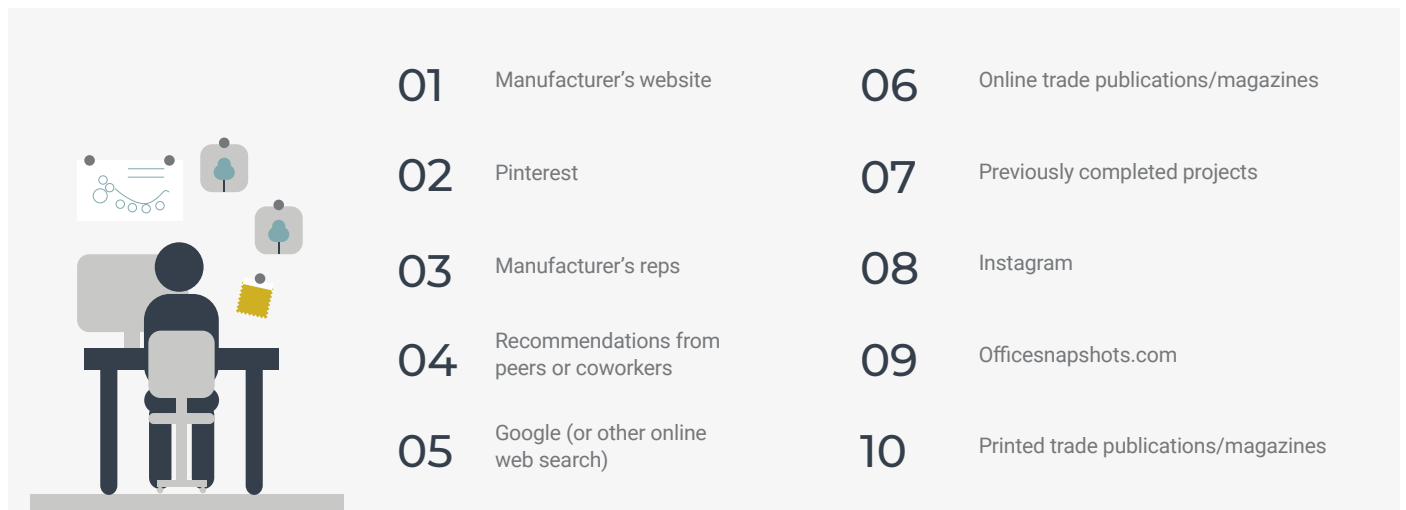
01 Manufacturer’s website

02 Pinterest

03 Manufacturer’s reps

04 Recommendations from peers or coworkers

05 Google (or other online web search)

06 Online trade publications/magazines

07 Previously completed projects

08 Instagram

09 Officesnapshots.com

10 Printed trade publications/magazines